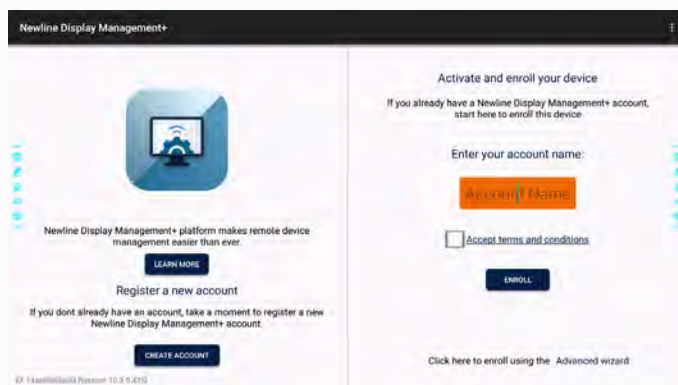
Newline Display Management+

Newline Display Management+ platform makes remote device management easier than ever.

LEARN MORE

Register a new account

If you dont already have an account, take a moment to register a new Newline Display Management+ account

CREATE ACCOUNT

ID: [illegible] Version 10.3.0.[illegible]

Activate and enroll your device

If you already have a Newline Display Management+ account, start here to enroll this device

Enter your account name:

Account Name

Accept terms and conditions

ENROLL

Click here to enroll using the Advanced wizard